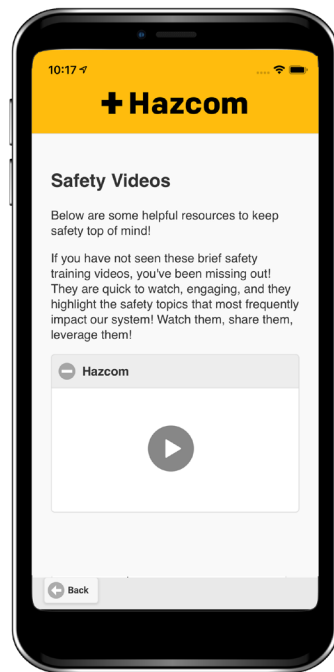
10:17

Hazcom

Safety Videos

Below are some helpful resources to keep safety top of mind!

If you have not seen these brief safety training videos, you've been missing out! They are quick to watch, engaging, and they highlight the safety topics that most frequently impact our system! Watch them, share them, leverage them!

Hazcom

Back